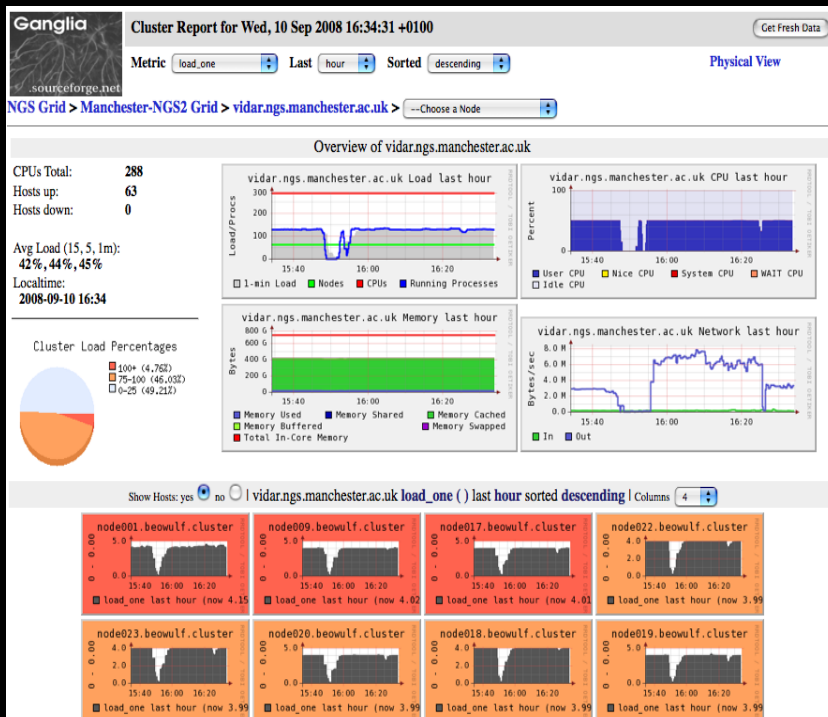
Ganglia
.sourceforge.net

Cluster Report for Wed, 10 Sep 2008 16:34:31 +0100

Get Fresh Data

Metric load_one Last hour Sorted descending

Physical View

NGS Grid > Manchester-NGS2 Grid > vidar.ngs.manchester.ac.uk > --Choose a Node

Overview of vidar.ngs.manchester.ac.uk

CPUs Total: 288
Hosts up: 63
Hosts down: 0

Avg Load (15, 5, 1m):
42%, 44%, 45%
Localtime:
2008-09-10 16:34

Cluster Load Percentages
100+ (4.76%)
75-100 (46.03%)
0-25 (49.21%)

vidar.ngs.manchester.ac.uk Load last hour
Load/Procs
300
200
100
0
15:40 16:00 16:20
1-min Load Nodes CPUs Running Processes

vidar.ngs.manchester.ac.uk CPU last hour
Percent
100
0
15:40 16:00 16:20
User CPU Nice CPU System CPU WAIT CPU Idle CPU

vidar.ngs.manchester.ac.uk Memory last hour
Bytes
800 G
600 G
400 G
200 G
0
15:40 16:00 16:20
Memory Used Memory Shared Memory Cached Memory Buffered Memory Swapped Total In-Core Memory

vidar.ngs.manchester.ac.uk Network last hour
Bytes/sec
8.0 M
6.0 M
4.0 M
2.0 M
0.0
15:40 16:00 16:20
In Out

Show Hosts: yes no | vidar.ngs.manchester.ac.uk load_one ( ) last hour sorted descending | Columns 4

node001.beowulf.cluster
5.0
0.0
15:40 16:00 16:20
load_one last hour (now 4.15

node009.beowulf.cluster
5.0
0.0
15:40 16:00 16:20
load_one last hour (now 4.02

node017.beowulf.cluster
5.0
0.0
15:40 16:00 16:20
load_one last hour (now 4.01

node022.beowulf.cluster
4.0
2.0
0.0
15:40 16:00 16:20
load_one last hour (now 3.99

node023.beowulf.cluster
4.0
2.0
0.0
15:40 16:00 16:20
load_one last hour (now 3.99

node020.beowulf.cluster
5.0
0.0
15:40 16:00 16:20
load_one last hour (now 3.99

node018.beowulf.cluster
4.0
2.0
0.0
15:40 16:00 16:20
load_one last hour (now 3.99

node019.beowulf.cluster
4.0
2.0
0.0
15:40 16:00 16:20
load_one last hour (now 3.99